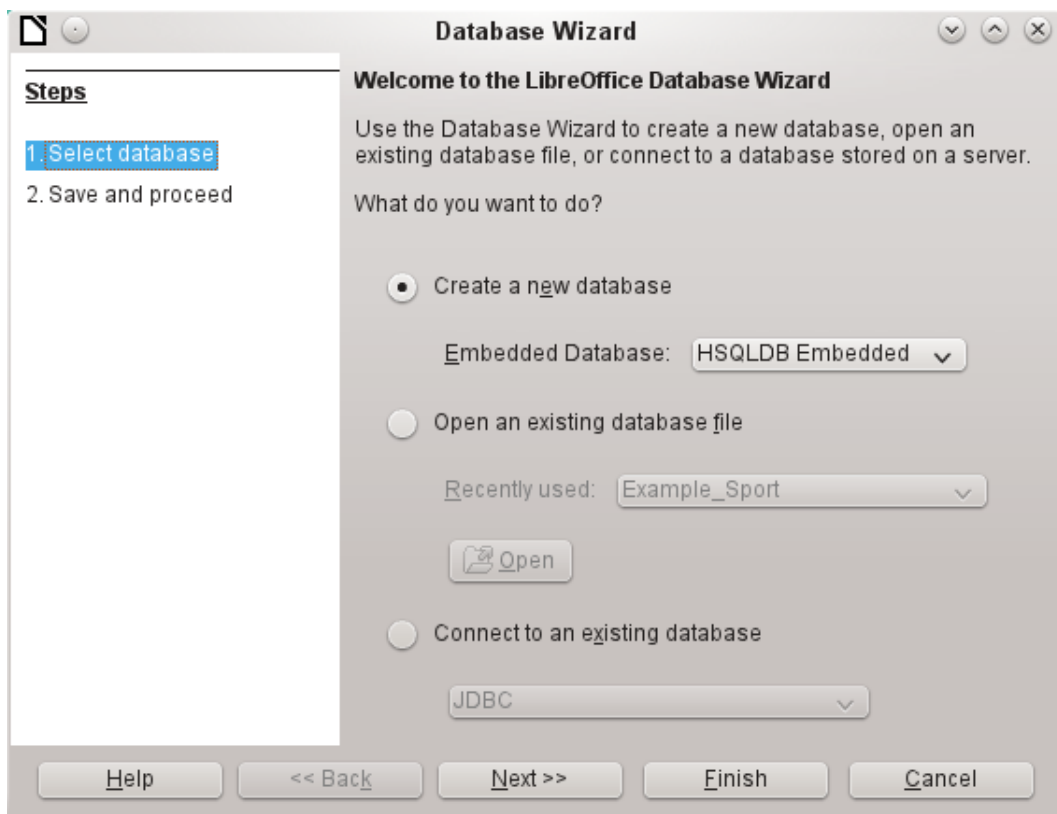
Database Wizard

Steps

1. Select database

2. Save and proceed

Welcome to the LibreOffice Database Wizard

Use the Database Wizard to create a new database, open an existing database file, or connect to a database stored on a server.

What do you want to do?

Create a new database

Embedded Database: HSQLDB Embedded

Open an existing database file

Recently used: Example_Sport

Open

Connect to an existing database

JDBC

Help

<< Back

Next >>

Finish

Cancel